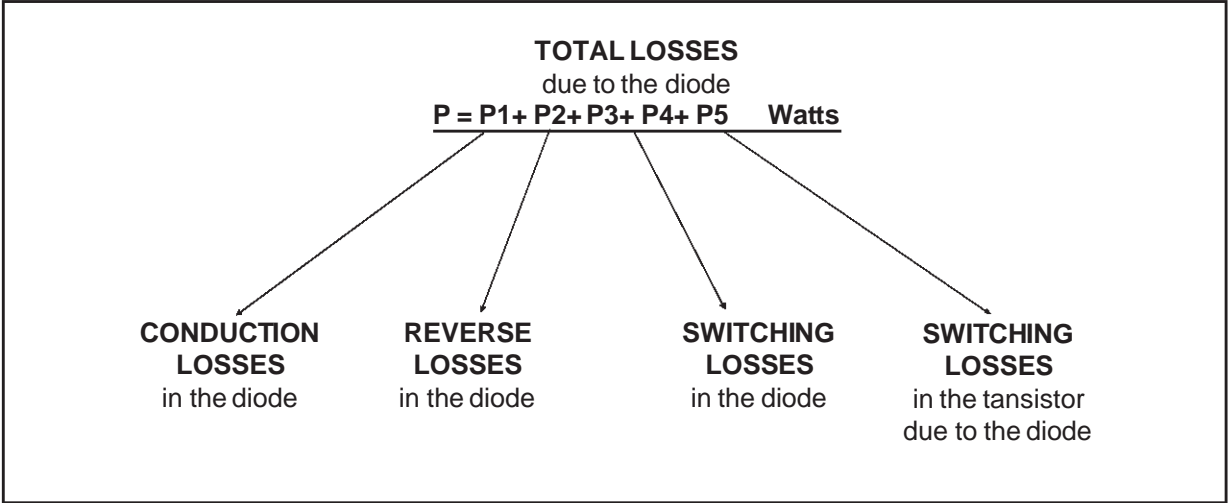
**TOTAL LOSSES**
due to the diode
**P = P1+ P2+ P3+ P4+ P5 Watts**

**CONDUCTION LOSSES**
in the diode

**REVERSE LOSSES**
in the diode

**SWITCHING LOSSES**
in the diode

**SWITCHING LOSSES**
in the tansistor due to the diode